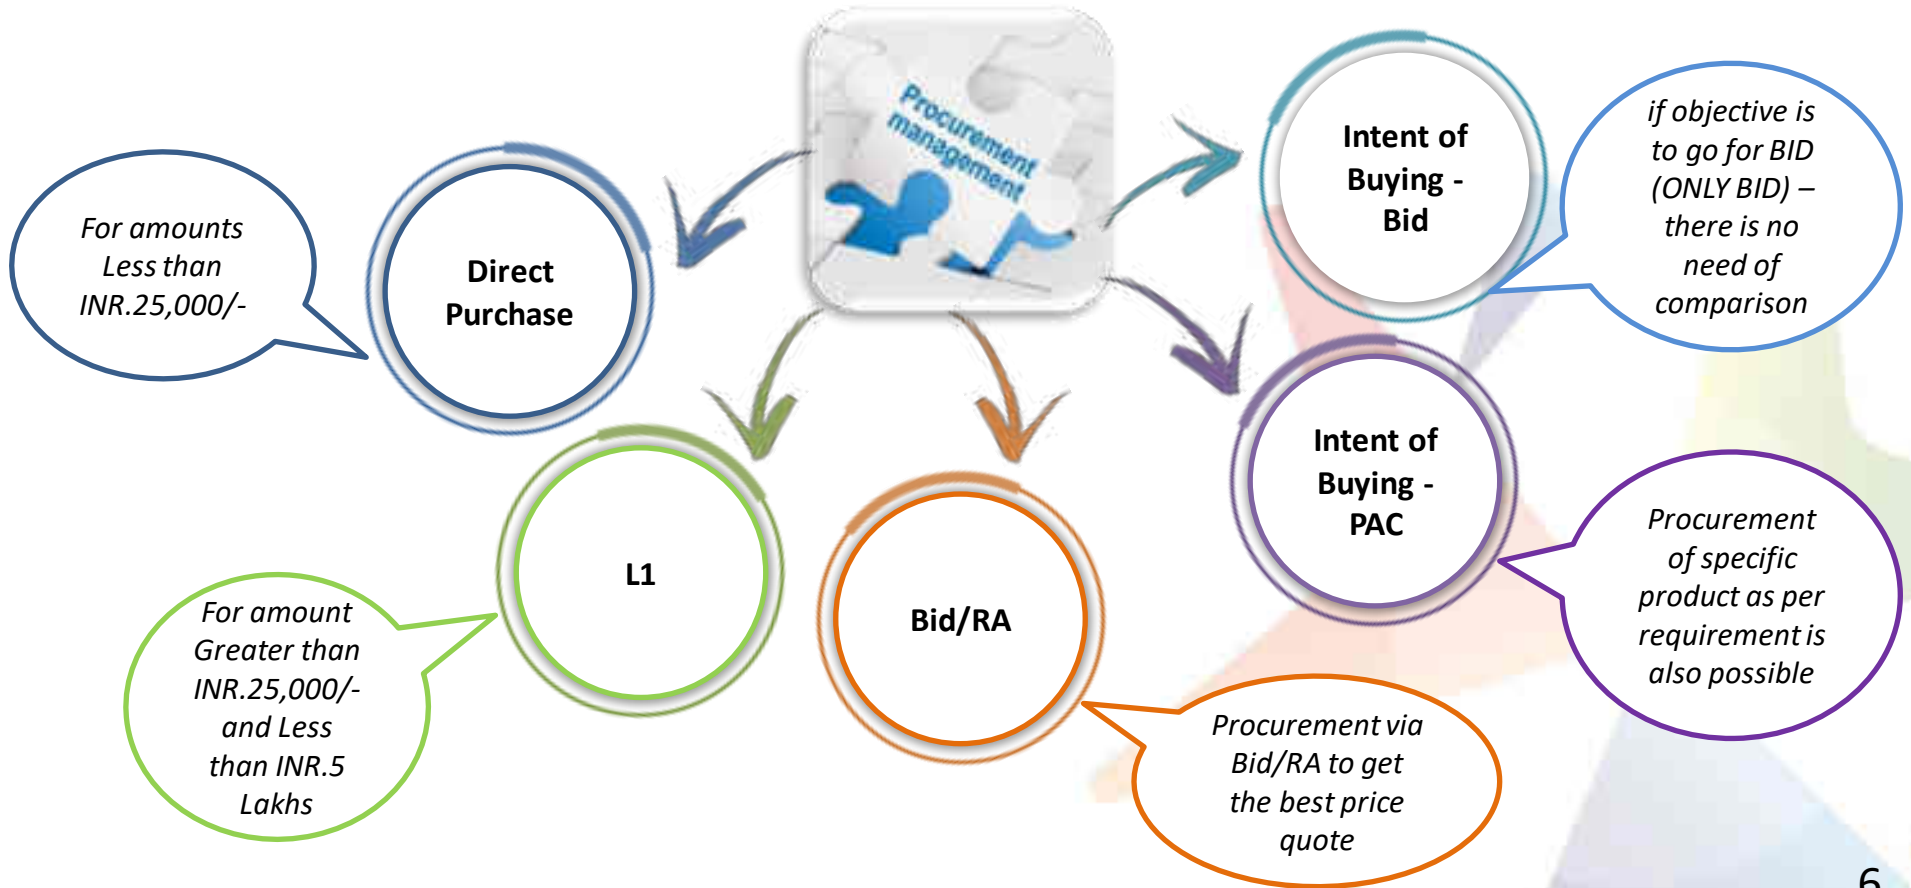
Procurement management

For amounts Less than INR.25,000/-

Direct Purchase

Intent of Buying - Bid

if objective is to go for BID (ONLY BID) – there is no need of comparison

Intent of Buying - PAC

Procurement of specific product as per requirement is also possible

L1

For amount Greater than INR.25,000/- and Less than INR.5 Lakhs

Bid/RA

Procurement via Bid/RA to get the best price quote

6